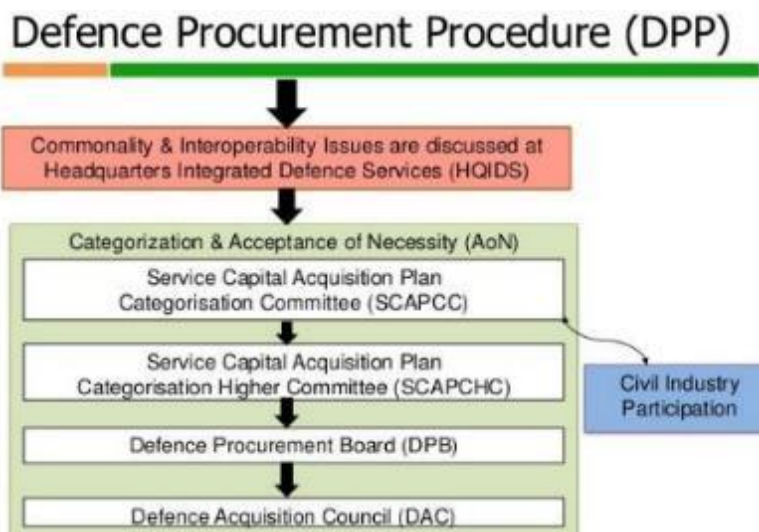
Defence Procurement Procedure (DPP)

Commonality & Interoperability Issues are discussed at Headquarters Integrated Defence Services (HQIDS)

Categorization & Acceptance of Necessity (AoN)

Service Capital Acquisition Plan Categorisation Committee (SCAPCC)

Service Capital Acquisition Plan Categorisation Higher Committee (SCAPCHC)

Defence Procurement Board (DPB)

Defence Acquisition Council (DAC)

Civil Industry Participation